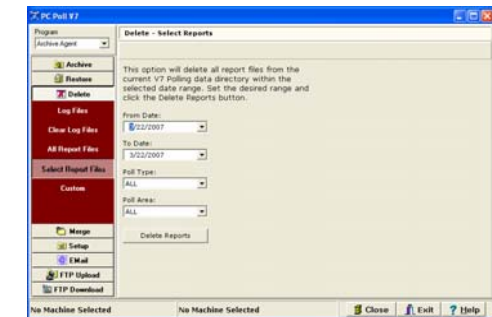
PC Poll V7

Program
Archive Agent

Archive
Restore
Delete
Log Files
Clear Log Files
All Report Files
Select Report Files
Custom
Merge
Setup
EMail
FTP Upload
FTP Download

Delete - Select Reports

This option will delete all report files from the current V7 Polling data directory within the selected date range. Set the desired range and click the Delete Reports button.

From Date:
3/22/2007

To Date:
3/22/2007

Poll Type:
ALL

Poll Area:
ALL

Delete Reports

No Machine Selected
No Machine Selected
Close
Exit
Help